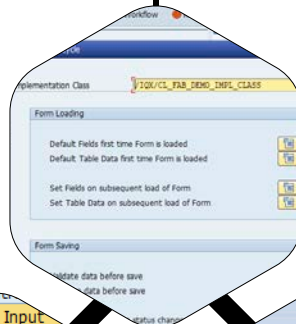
Workflow

rce

plementation Class
/IQX/CL_FAB_DEMO_IMPL_CLASS

Form Loading

Default Fields first time Form is loaded
Default Table Data first time Form is loaded

Set Fields on subsequent load of Form
Set Table Data on subsequent load of Form

Form Saving

lidate data before save
data before save

Input
status chan